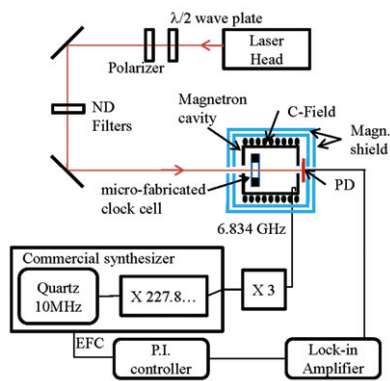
$\lambda/2$ wave plate
Laser Head
Polarizer
ND Filters
Magnetron cavity
C-Field
Magn. shield
PD
micro-fabricated clock cell
6.834 GHz
Commercial synthesizer
Quartz 10MHz
X 227.8…
X 3
EFC
P.I. controller
Lock-in Amplifier